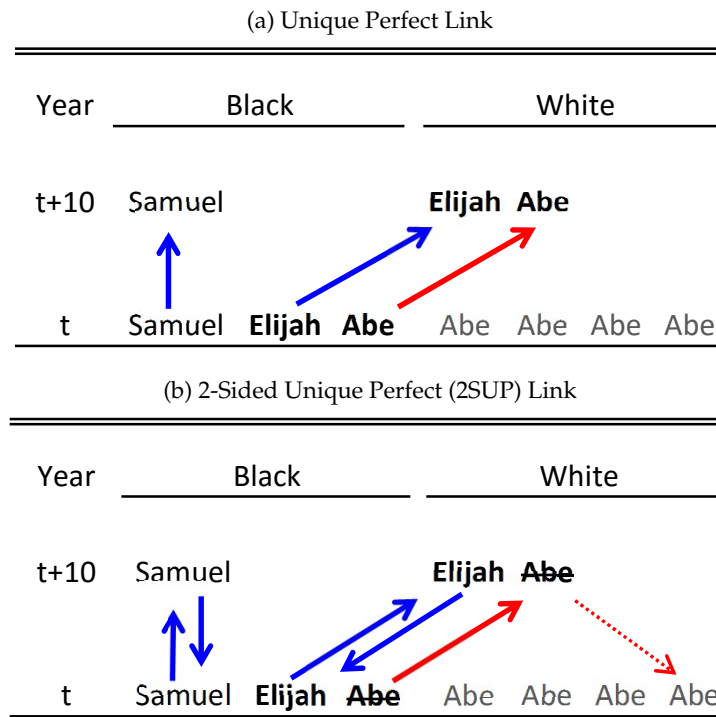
(a) Unique Perfect Link

| Year | Black | White |
|---|---|---|
| t+10 | Samuel | **Elijah** **Abe** |
| t | Samuel **Elijah** **Abe** | Abe Abe Abe Abe |

(b) 2-Sided Unique Perfect (2SUP) Link

| Year | Black | White |
|---|---|---|
| t+10 | Samuel | **Elijah** ~~**Abe**~~ |
| t | Samuel **Elijah** ~~**Abe**~~ | Abe Abe Abe Abe |